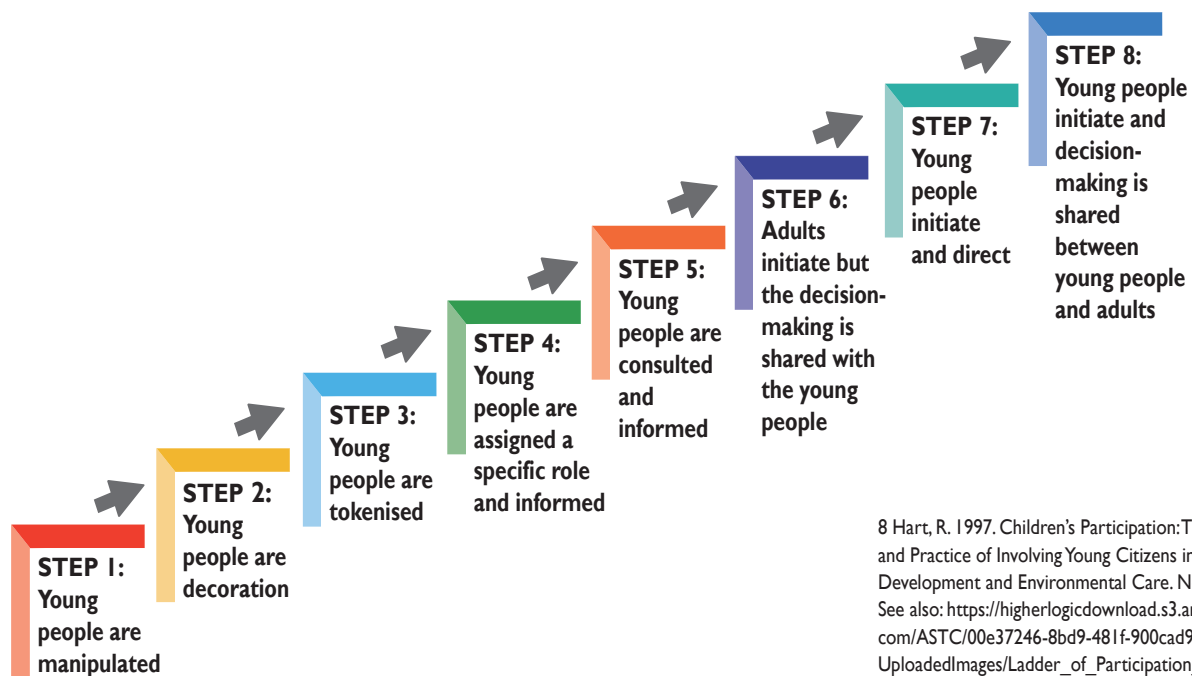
STEP 1: Young people are manipulated

STEP 2: Young people are decoration

STEP 3: Young people are tokenised

STEP 4: Young people are assigned a specific role and informed

STEP 5: Young people are consulted and informed

STEP 6: Adults initiate but the decision-making is shared with the young people

STEP 7: Young people initiate and direct

STEP 8: Young people initiate and decision-making is shared between young people and adults

8 Hart, R. 1997. Children's Participation: T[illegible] and Practice of Involving Young Citizens i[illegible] Development and Environmental Care. N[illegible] See also: https://higherlogicdownload.s3.a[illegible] com/ASTC/00e37246-8bd9-481f-900cad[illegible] UploadedImages/Ladder_of_Participation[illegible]